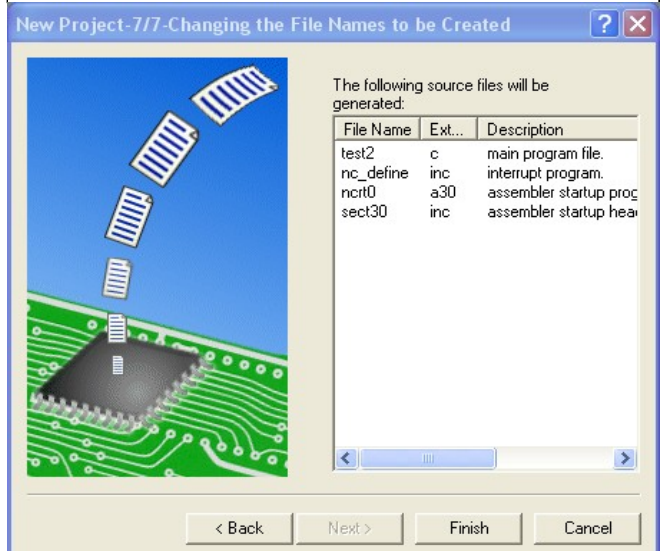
New Project-7/7-Changing the File Names to be Created

The following source files will be generated:

| File Name | Ext... | Description |
|---|---|---|
| test2 | c | main program file. |
| nc_define | inc | interrupt program. |
| ncrt0 | a30 | assembler startup prog |
| sect30 | inc | assembler startup hea |

< Back | Next > | Finish | Cancel